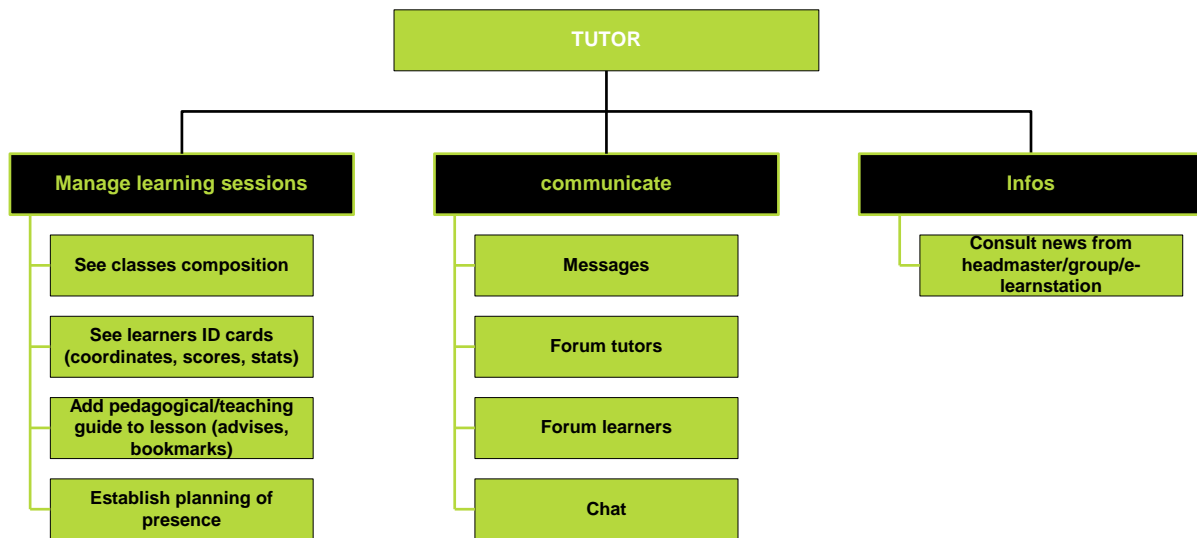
TUTOR

Manage learning sessions

See classes composition

See learners ID cards (coordinates, scores, stats)

Add pedagogical/teaching guide to lesson (advises, bookmarks)

Establish planning of presence

communicate

Messages

Forum tutors

Forum learners

Chat

Infos

Consult news from headmaster/group/e-learnstation